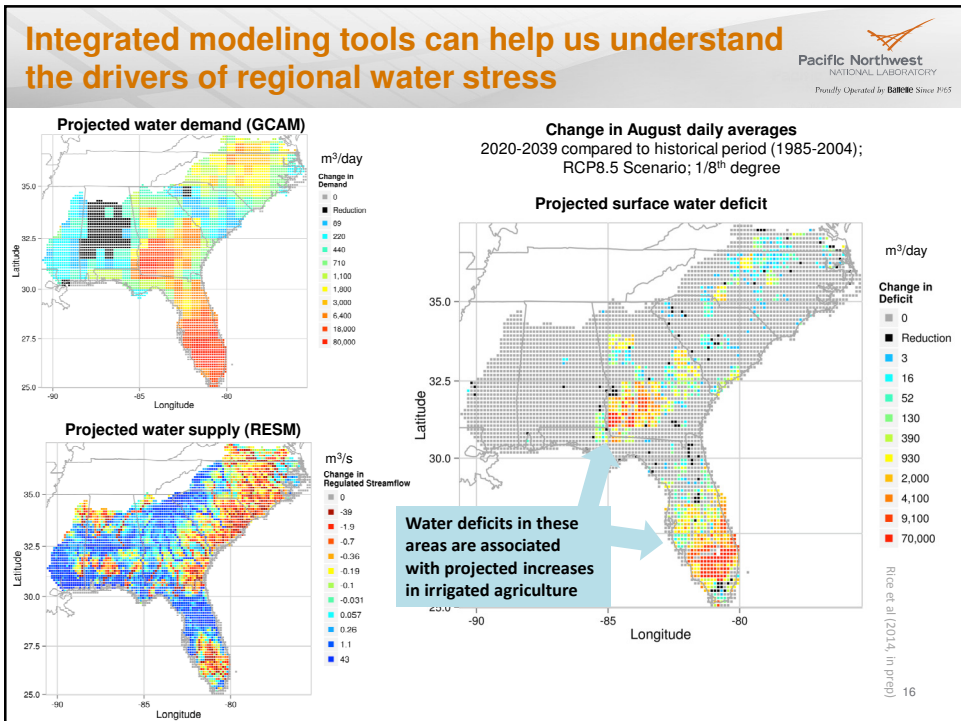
Integrated modeling tools can help us understand the drivers of regional water stress

Pacific Northwest
NATIONAL LABORATORY
Proudly Operated by Battelle Since 1965

Projected water demand (GCAM)

m$^3$/day
Change in Demand
0
Reduction
89
220
440
710
1,100
1,800
3,000
6,400
18,000
80,000

35.0
32.5
30.0
27.5
25.0
Latitude
-90
-85
-80
Longitude

Projected water supply (RESM)

m$^3$/s
Change in Regulated Streamflow
0
-39
-1.9
-0.7
-0.36
-0.19
-0.1
-0.031
0.057
0.26
1.1
43

35.0
32.5
30.0
27.5
25.0
Latitude
-90
-85
-80
Longitude

Change in August daily averages
2020-2039 compared to historical period (1985-2004); RCP8.5 Scenario; 1/8$^{th}$ degree

Projected surface water deficit

m$^3$/day
Change in Deficit
0
Reduction
3
16
52
130
390
930
2,000
4,100
9,100
70,000

35.0
32.5
30.0
25.0
Latitude
-90
-85
-80
Longitude

Water deficits in these areas are associated with projected increases in irrigated agriculture

Rice et al (2014, in prep)

16